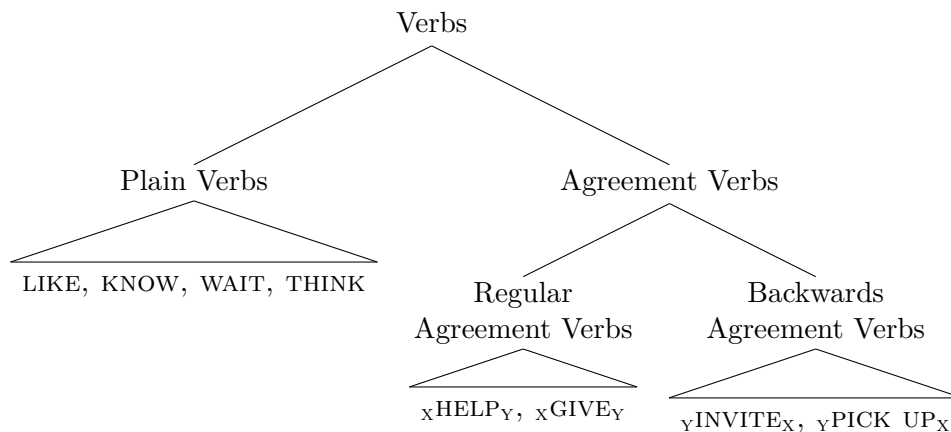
Verbs

Plain Verbs

LIKE, KNOW, WAIT, THINK

Agreement Verbs

Regular Agreement Verbs

${}_{X}$HELP${}_{Y}$, ${}_{X}$GIVE${}_{Y}$

Backwards Agreement Verbs

${}_{Y}$INVITE${}_{X}$, ${}_{Y}$PICK UP${}_{X}$